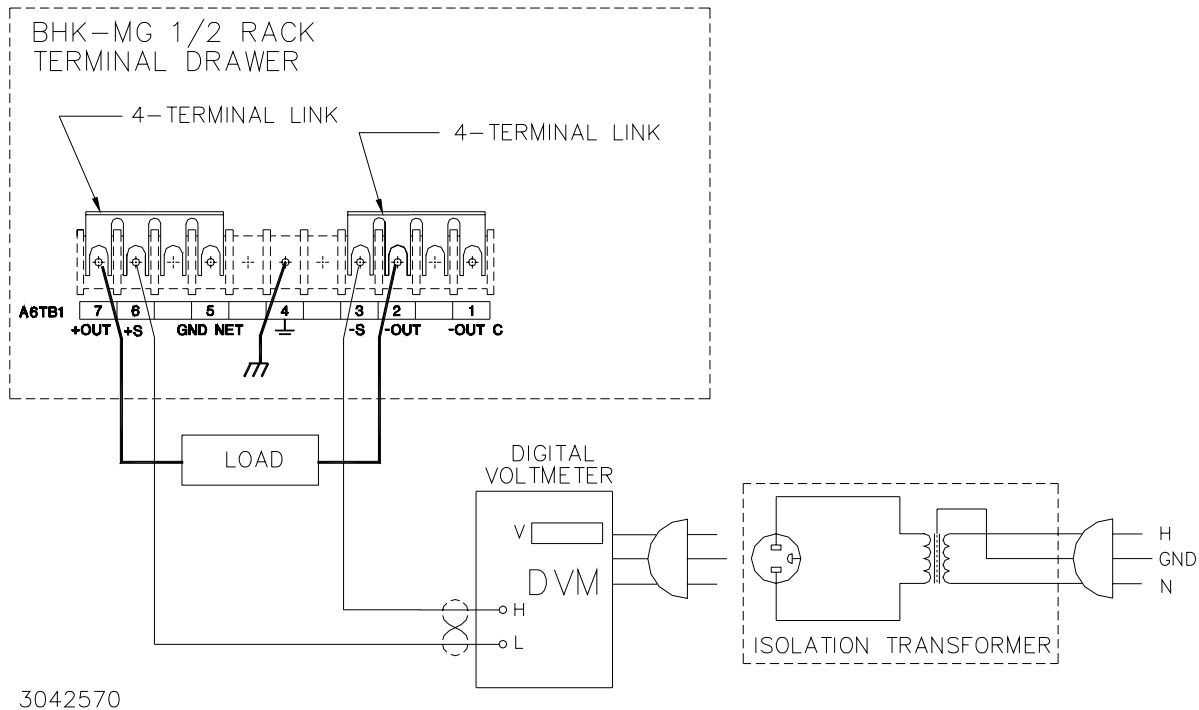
BHK–MG 1/2 RACK
TERMINAL DRAWER

4–TERMINAL LINK

4–TERMINAL LINK

A6TB1

| 7 | 6 | 5 | 4 | 3 | 2 | 1 |
|---|---|---|---|---|---|---|
| +OUT | +S | GND NET |  | -S | -OUT | -OUT C |

LOAD

DIGITAL
VOLTMETER

V

DVM

H

L

H

GND

N

ISOLATION TRANSFORMER

3042570